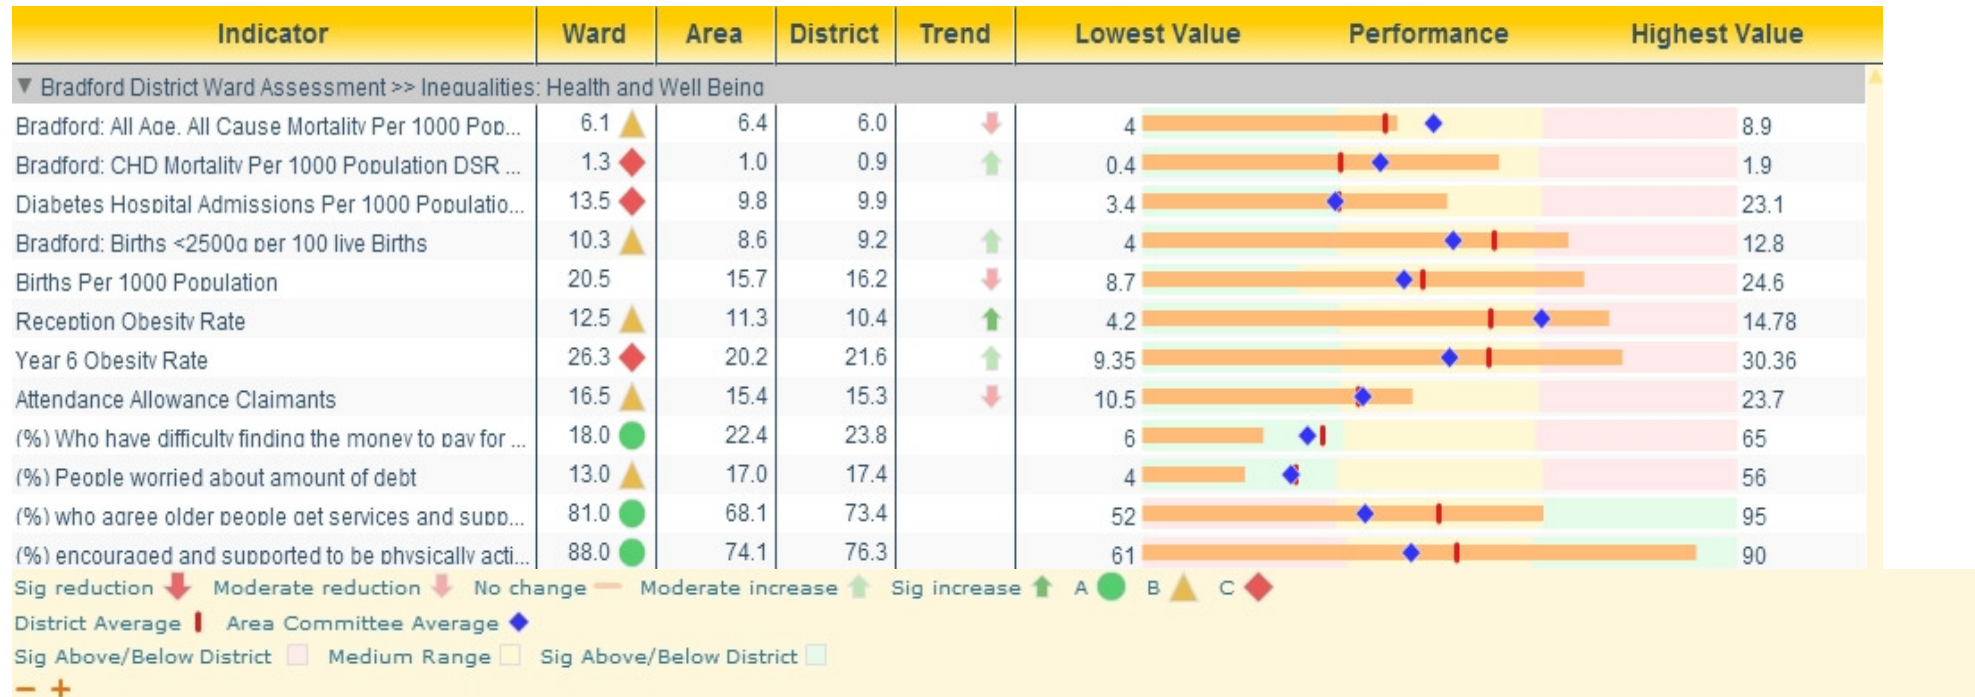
| Indicator | Ward | Area | District | Trend | Lowest Value | Performance | Highest Value |
|---|---|---|---|---|---|---|---|
| ▼ Bradford District Ward Assessment >> Inequalities: Health and Well Being | | | | | | | |
| Bradford: All Age, All Cause Mortality Per 1000 Pop... | 6.1 | 6.4 | 6.0 | | 4 | | 8.9 |
| Bradford: CHD Mortality Per 1000 Population DSR ... | 1.3 | 1.0 | 0.9 | | 0.4 | | 1.9 |
| Diabetes Hospital Admissions Per 1000 Populatio... | 13.5 | 9.8 | 9.9 | | 3.4 | | 23.1 |
| Bradford: Births <2500g per 100 live Births | 10.3 | 8.6 | 9.2 | | 4 | | 12.8 |
| Births Per 1000 Population | 20.5 | 15.7 | 16.2 | | 8.7 | | 24.6 |
| Reception Obesity Rate | 12.5 | 11.3 | 10.4 | | 4.2 | | 14.78 |
| Year 6 Obesity Rate | 26.3 | 20.2 | 21.6 | | 9.35 | | 30.36 |
| Attendance Allowance Claimants | 16.5 | 15.4 | 15.3 | | 10.5 | | 23.7 |
| (%) Who have difficulty finding the money to pay for ... | 18.0 | 22.4 | 23.8 | | 6 | | 65 |
| (%) People worried about amount of debt | 13.0 | 17.0 | 17.4 | | 4 | | 56 |
| (%) who agree older people get services and supp... | 81.0 | 68.1 | 73.4 | | 52 | | 95 |
| (%) encouraged and supported to be physically acti... | 88.0 | 74.1 | 76.3 | | 61 | | 90 |

Sig reduction Moderate reduction No change Moderate increase Sig increase A B C
District Average Area Committee Average
Sig Above/Below District Medium Range Sig Above/Below District
− +